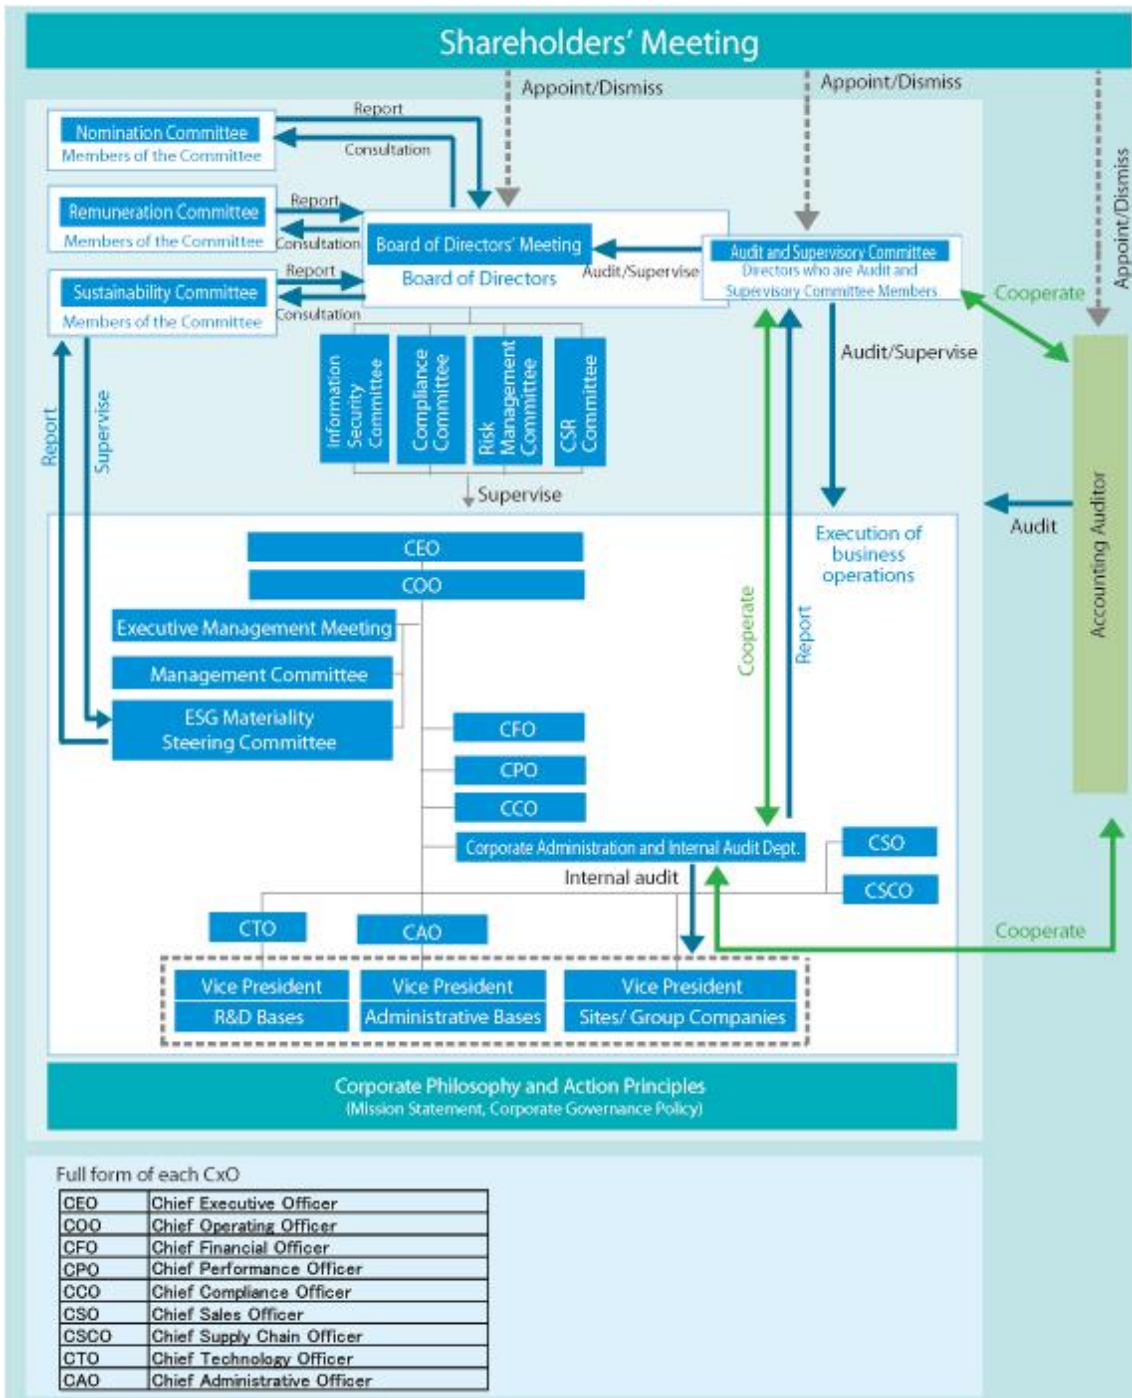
Shareholders' Meeting

Appoint/Dismiss

Appoint/Dismiss

Appoint/Dismiss

Report

Consultation

Nomination Committee
Members of the Committee

Report

Consultation

Remuneration Committee
Members of the Committee

Report

Consultation

Sustainability Committee
Members of the Committee

Board of Directors' Meeting
Board of Directors

Audit/Supervise

Audit and Supervisory Committee
Directors who are Audit and Supervisory Committee Members

Cooperate

Audit/Supervise

Information Security Committee

Compliance Committee

Risk Management Committee

CSR Committee

Supervise

Report

Supervise

Audit

Accounting Auditor

Execution of business operations

CEO

COO

Executive Management Meeting

Management Committee

ESG Materiality Steering Committee

Cooperate

Report

CFO

CPO

CCO

Corporate Administration and Internal Audit Dept.

CSO

CSCO

Internal audit

CTO

CAO

Cooperate

Vice President
R&D Bases

Vice President
Administrative Bases

Vice President
Sites/ Group Companies

Corporate Philosophy and Action Principles
(Mission Statement, Corporate Governance Policy)

Full form of each CxO

| CEO | Chief Executive Officer |
|---|---|
| COO | Chief Operating Officer |
| CFO | Chief Financial Officer |
| CPO | Chief Performance Officer |
| CCO | Chief Compliance Officer |
| CSO | Chief Sales Officer |
| CSCO | Chief Supply Chain Officer |
| CTO | Chief Technology Officer |
| CAO | Chief Administrative Officer |